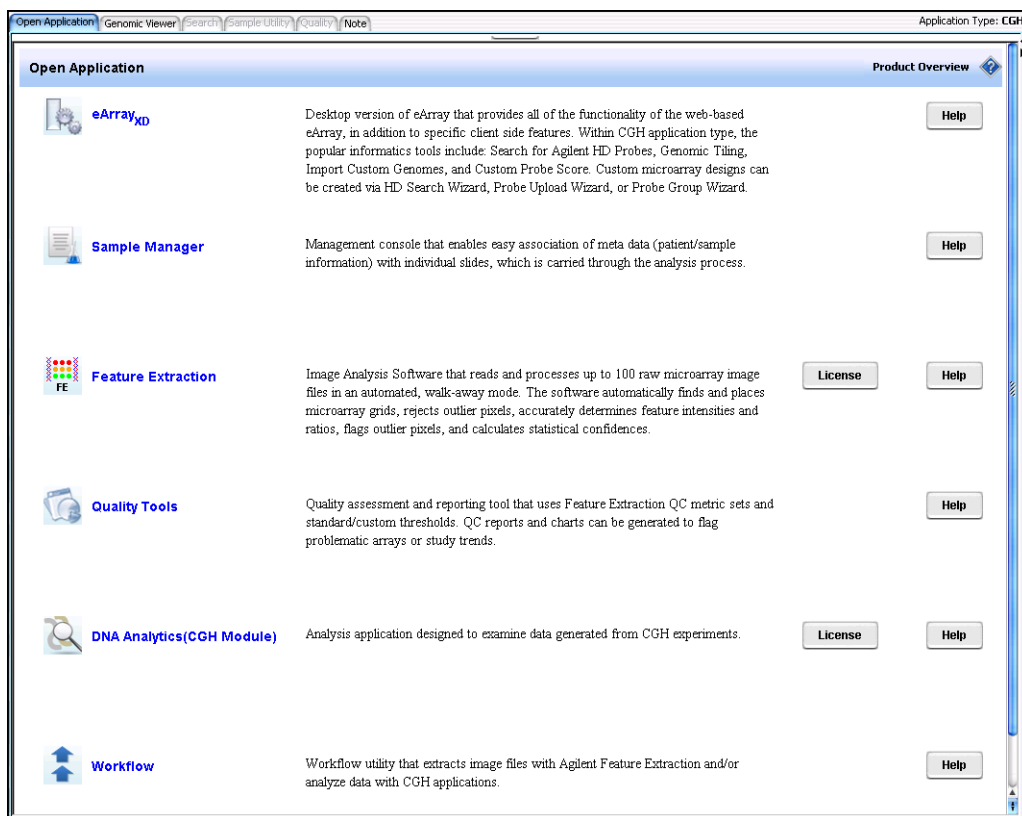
Open Application | Genomic Viewer | Search | Sample Utility | Quality | Note

Application Type: CGH

Open Application

Product Overview

eArray$_{XD}$

Desktop version of eArray that provides all of the functionality of the web-based eArray, in addition to specific client side features. Within CGH application type, the popular informatics tools include: Search for Agilent HD Probes, Genomic Tiling, Import Custom Genomes, and Custom Probe Score. Custom microarray designs can be created via HD Search Wizard, Probe Upload Wizard, or Probe Group Wizard.

Help

Sample Manager

Management console that enables easy association of meta data (patient/sample information) with individual slides, which is carried through the analysis process.

Help

FE

Feature Extraction

Image Analysis Software that reads and processes up to 100 raw microarray image files in an automated, walk-away mode. The software automatically finds and places microarray grids, rejects outlier pixels, accurately determines feature intensities and ratios, flags outlier pixels, and calculates statistical confidences.

License

Help

Quality Tools

Quality assessment and reporting tool that uses Feature Extraction QC metric sets and standard/custom thresholds. QC reports and charts can be generated to flag problematic arrays or study trends.

Help

DNA Analytics(CGH Module)

Analysis application designed to examine data generated from CGH experiments.

License

Help

Workflow

Workflow utility that extracts image files with Agilent Feature Extraction and/or analyze data with CGH applications.

Help